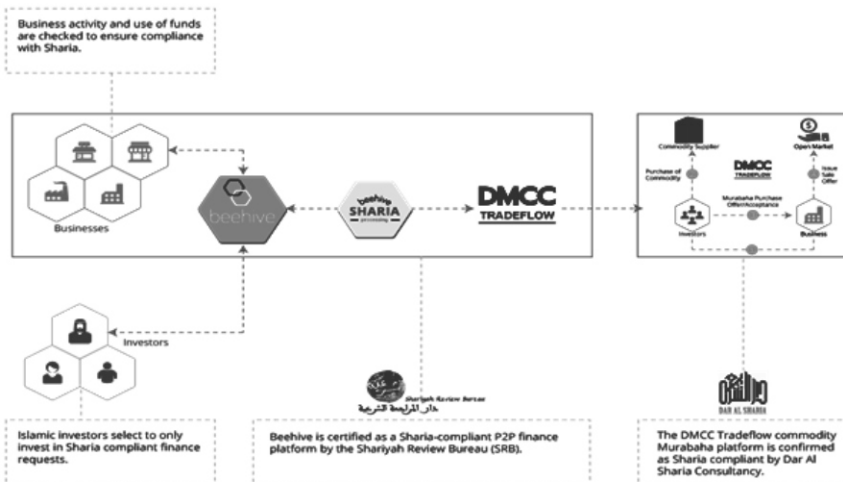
Business activity and use of funds are checked to ensure compliance with Sharia.

Businesses

beehive

beehive SHARIA

DMCC TRADEFLOW

Commodity Supplier

Open Market

Purchase of Commodity

DMCC TRADEFLOW

Issue Sale Offer

Murabaha Purchase Offer/Acceptance

Investors

Business

Investors

Shariyah Review Bureau

دار المراجعة الشرعية

DAR AL SHARIA

Islamic investors select to only invest in Sharia compliant finance requests.

Beehive is certified as a Sharia-compliant P2P finance platform by the Shariyah Review Bureau (SRB).

The DMCC Tradeflow commodity Murabaha platform is confirmed as Sharia compliant by Dar Al Sharia Consultancy.